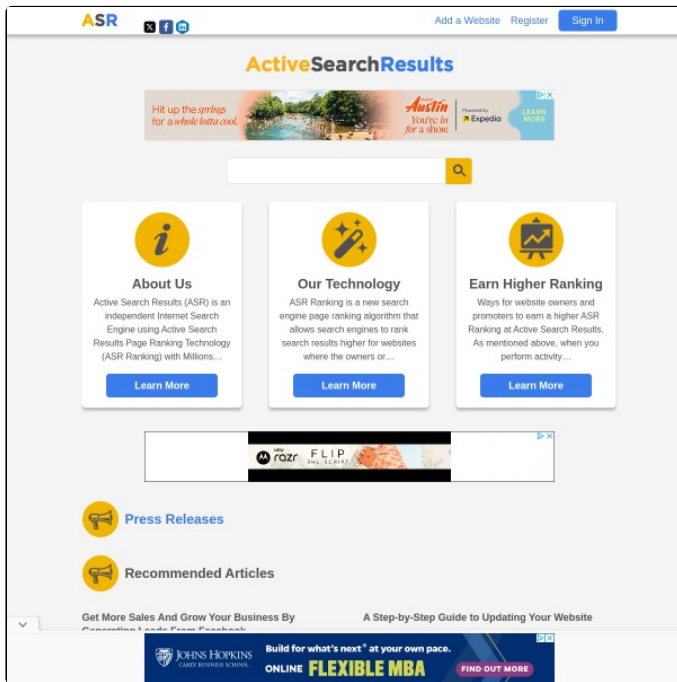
ASR

Add a Website Register Sign In

ActiveSearchResults

Hit up the springs for a whole lotta cool. Austin You're in for a show. Powered by Expedia LEARN MORE

About Us

Active Search Results (ASR) is an independent Internet Search Engine using Active Search Results Page Ranking Technology (ASR Ranking) with Millions...

Learn More

Our Technology

ASR Ranking is a new search engine page ranking algorithm that allows search engines to rank search results higher for websites where the owners or...

Learn More

Earn Higher Ranking

Ways for website owners and promoters to earn a higher ASR Ranking at Active Search Results. As mentioned above, when you perform activity...

Learn More

razr FLIP

Press Releases

Recommended Articles

Get More Sales And Grow Your Business By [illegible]

A Step-by-Step Guide to Updating Your Website

JOHNS HOPKINS CAREY BUSINESS SCHOOL Build for what's next at your own pace. ONLINE FLEXIBLE MBA FIND OUT MORE